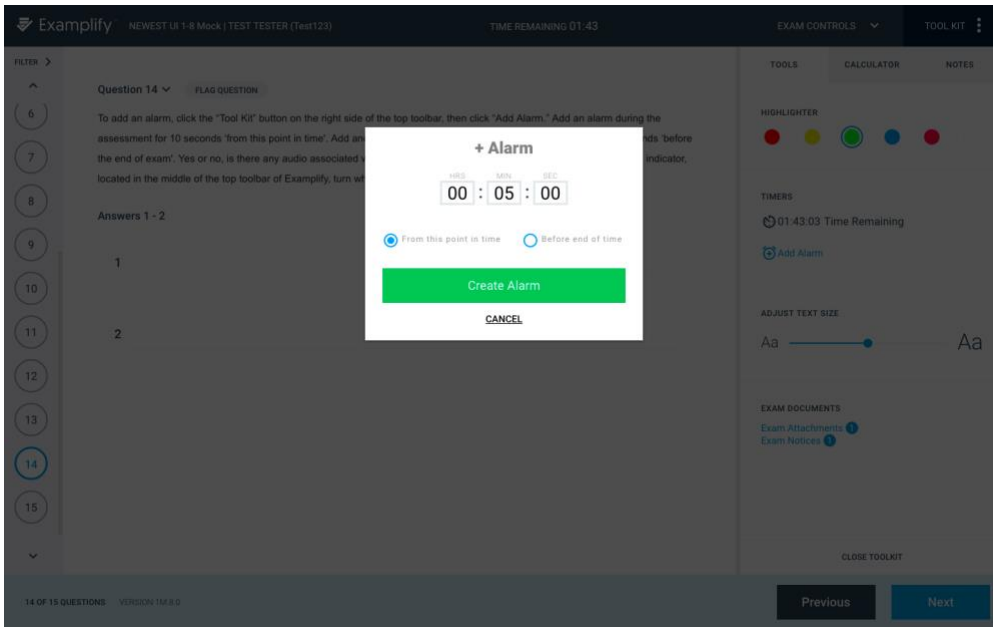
Examplify NEWEST UI 1-8 Mock | TEST TESTER (Test123)

TIME REMAINING 01:43

EXAM CONTROLS

TOOL KIT

FILTER

6
7
8
9
10
11
12
13
14
15

Question 14 FLAG QUESTION

To add an alarm, click the "Tool Kit" button on the right side of the top toolbar, then click "Add Alarm." Add an alarm during the assessment for 10 seconds 'from this point in time'. Add an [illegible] nds 'before the end of exam'. Yes or no, is there any audio associated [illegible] indicator, located in the middle of the top toolbar of Examplify, turn wh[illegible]

Answers 1 - 2

1

2

+ Alarm

HRS MIN SEC
00 : 05 : 00

From this point in time
Before end of time

Create Alarm

CANCEL

TOOLS CALCULATOR NOTES

HIGHLIGHTER

TIMERS

01:43:03 Time Remaining

Add Alarm

ADJUST TEXT SIZE

Aa Aa

EXAM DOCUMENTS

Exam Attachments 1
Exam Notices 1

CLOSE TOOLKIT

14 OF 15 QUESTIONS VERSION 1M.0.0

Previous

Next